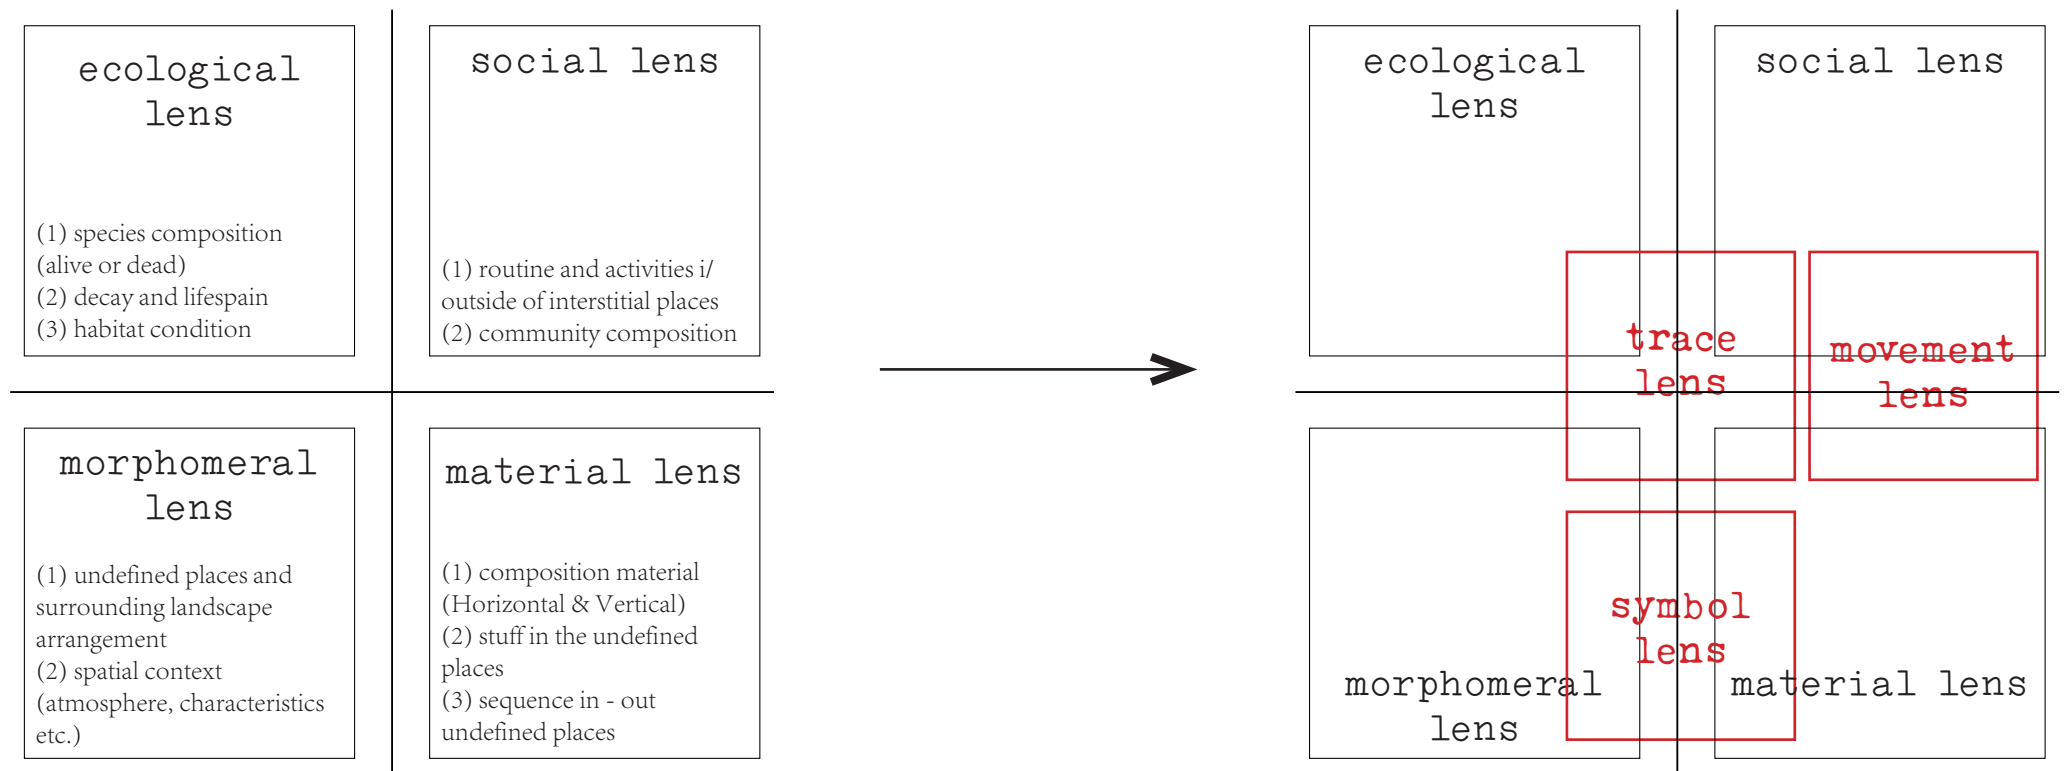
ecological lens

(1) species composition (alive or dead)
(2) decay and lifespain
(3) habitat condition

social lens

(1) routine and activities i/ outside of interstitial places
(2) community composition

morphomeral lens

(1) undefined places and surrounding landscape arrangement
(2) spatial context (atmosphere, characteristics etc.)

material lens

(1) composition material (Horizontal & Vertical)
(2) stuff in the undefined places
(3) sequence in - out undefined places

ecological lens

social lens

trace lens

movement lens

symbol lens

morphomeral lens

material lens